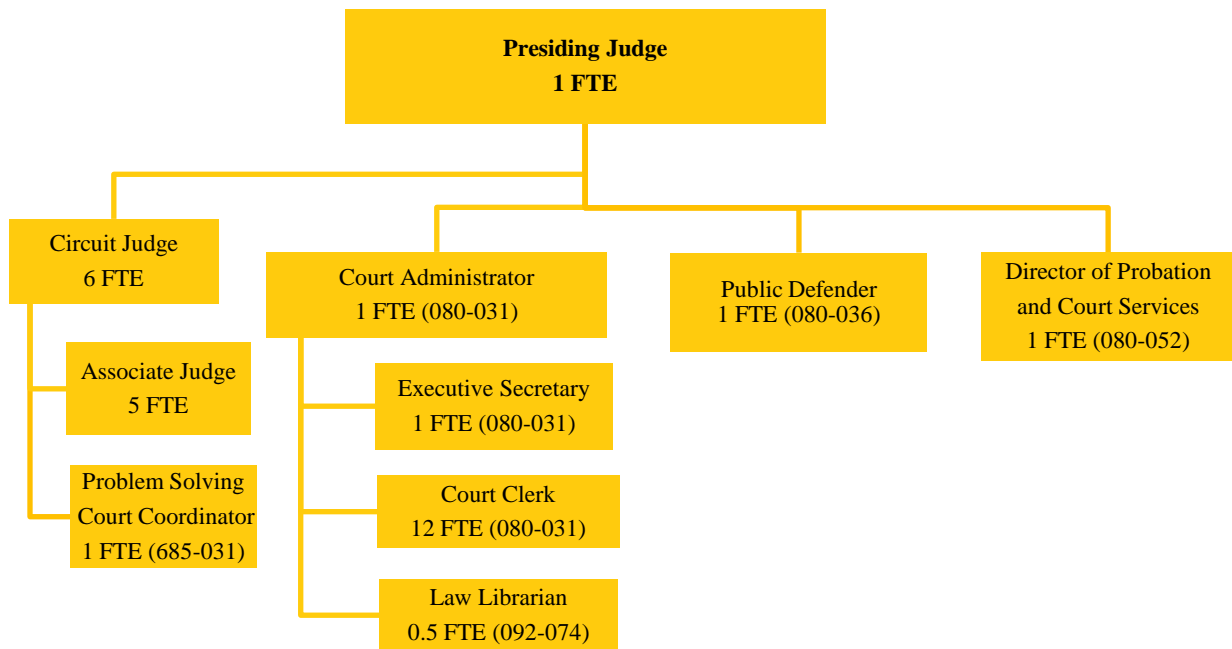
Presiding Judge
1 FTE

Circuit Judge
6 FTE

Associate Judge
5 FTE

Problem Solving Court Coordinator
1 FTE (685-031)

Court Administrator
1 FTE (080-031)

Executive Secretary
1 FTE (080-031)

Court Clerk
12 FTE (080-031)

Law Librarian
0.5 FTE (092-074)

Public Defender
1 FTE (080-036)

Director of Probation and Court Services
1 FTE (080-052)